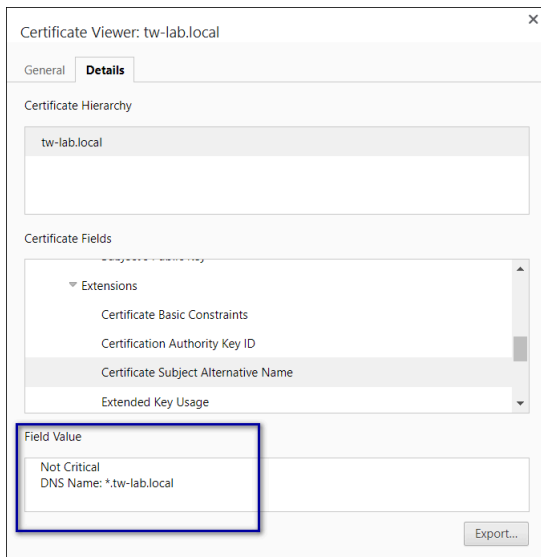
Certificate Viewer: tw-lab.local

×

General

Details

Certificate Hierarchy

tw-lab.local

Certificate Fields

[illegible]

Extensions

Certificate Basic Constraints

Certification Authority Key ID

Certificate Subject Alternative Name

Extended Key Usage

Field Value

Not Critical
DNS Name: *.tw-lab.local

Export...